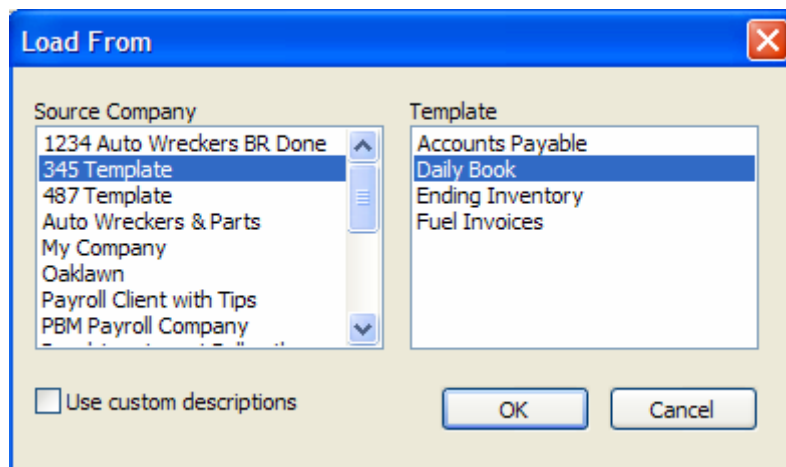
Load From

Source Company
1234 Auto Wreckers BR Done
345 Template
487 Template
Auto Wreckers & Parts
My Company
Oaklawn
Payroll Client with Tips
PBM Payroll Company
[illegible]

Template
Accounts Payable
Daily Book
Ending Inventory
Fuel Invoices

Use custom descriptions

OK
Cancel